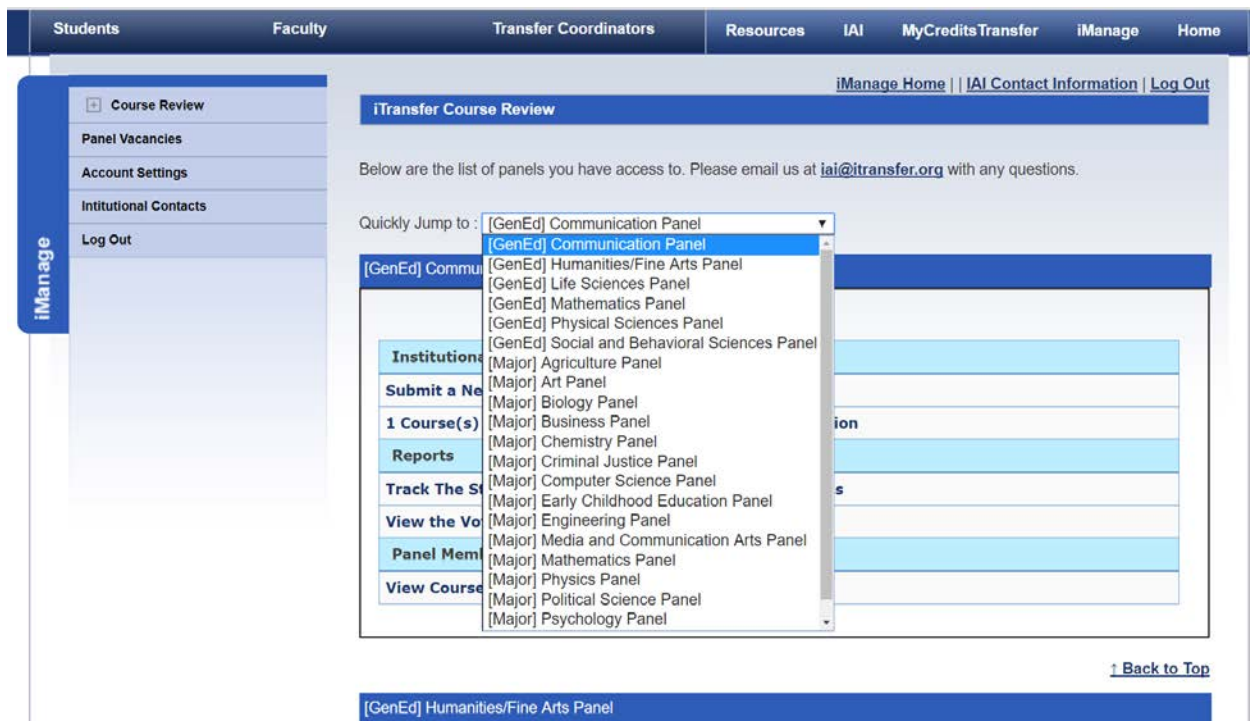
Students Faculty Transfer Coordinators Resources IAI MyCreditsTransfer iManage Home

iManage

Course Review
Panel Vacancies
Account Settings
Intitutional Contacts
Log Out

iManage Home | | IAI Contact Information | Log Out

iTransfer Course Review

Below are the list of panels you have access to. Please email us at iai@itransfer.org with any questions.

Quickly Jump to : [GenEd] Communication Panel

[GenEd] Communication Panel
[GenEd] Humanities/Fine Arts Panel
[GenEd] Life Sciences Panel
[GenEd] Mathematics Panel
[GenEd] Physical Sciences Panel
[GenEd] Social and Behavioral Sciences Panel
[Major] Agriculture Panel
[Major] Art Panel
[Major] Biology Panel
[Major] Business Panel
[Major] Chemistry Panel
[Major] Criminal Justice Panel
[Major] Computer Science Panel
[Major] Early Childhood Education Panel
[Major] Engineering Panel
[Major] Media and Communication Arts Panel
[Major] Mathematics Panel
[Major] Physics Panel
[Major] Political Science Panel
[Major] Psychology Panel

[GenEd] Commu

Institutiona
Submit a Ne
1 Course(s) ion
Reports
Track The St s
View the Vo
Panel Mem
View Course

↑ Back to Top

[GenEd] Humanities/Fine Arts Panel